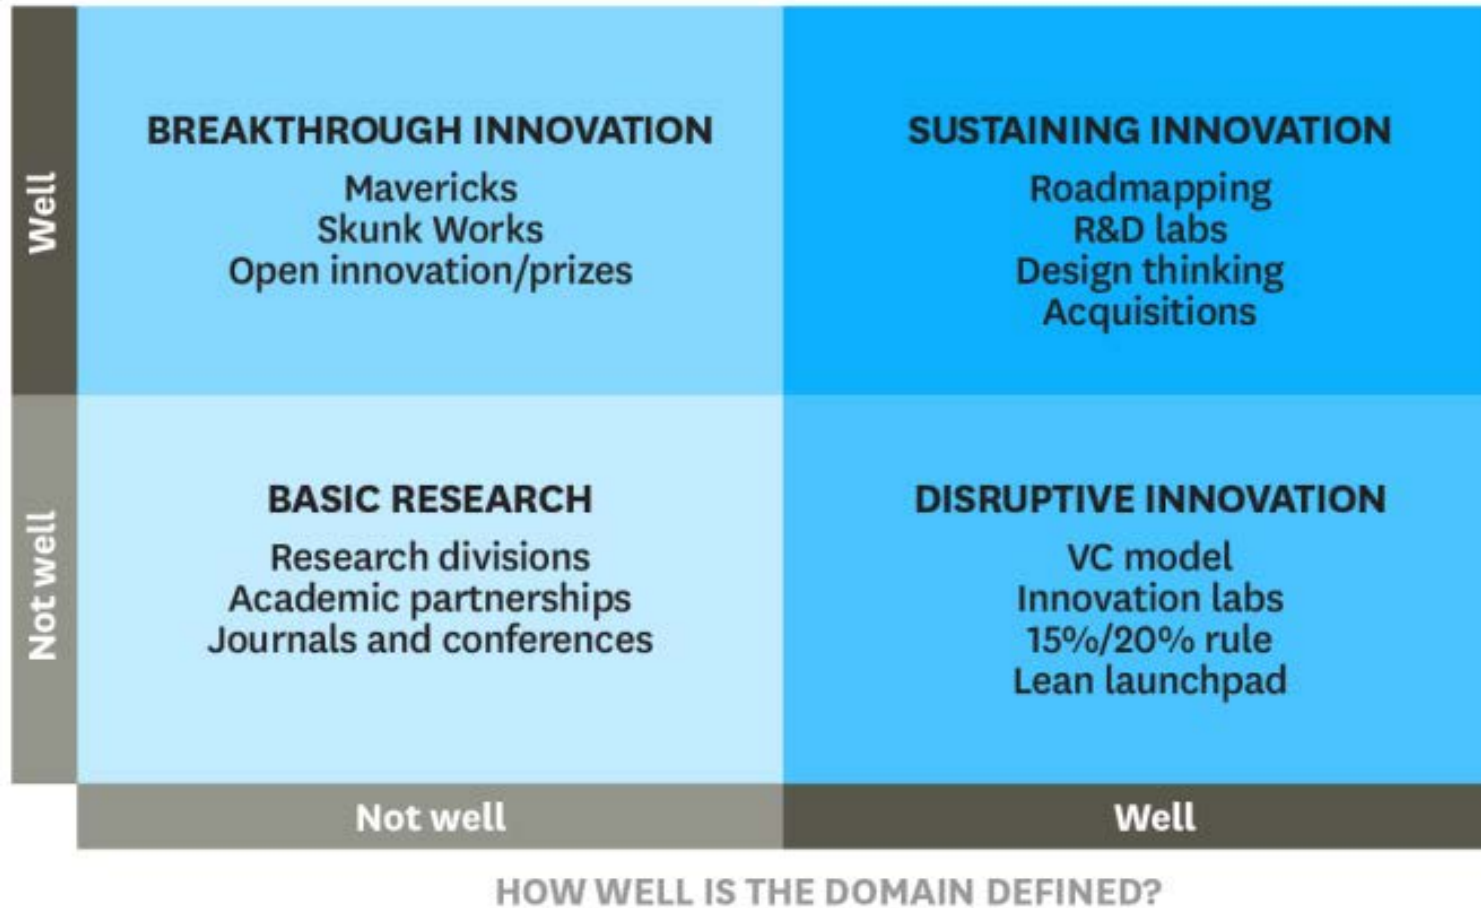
Well

BREAKTHROUGH INNOVATION
Mavericks
Skunk Works
Open innovation/prizes

SUSTAINING INNOVATION
Roadmapping
R&D labs
Design thinking
Acquisitions

Not well

BASIC RESEARCH
Research divisions
Academic partnerships
Journals and conferences

DISRUPTIVE INNOVATION
VC model
Innovation labs
15%/20% rule
Lean launchpad

Not well

Well

HOW WELL IS THE DOMAIN DEFINED?